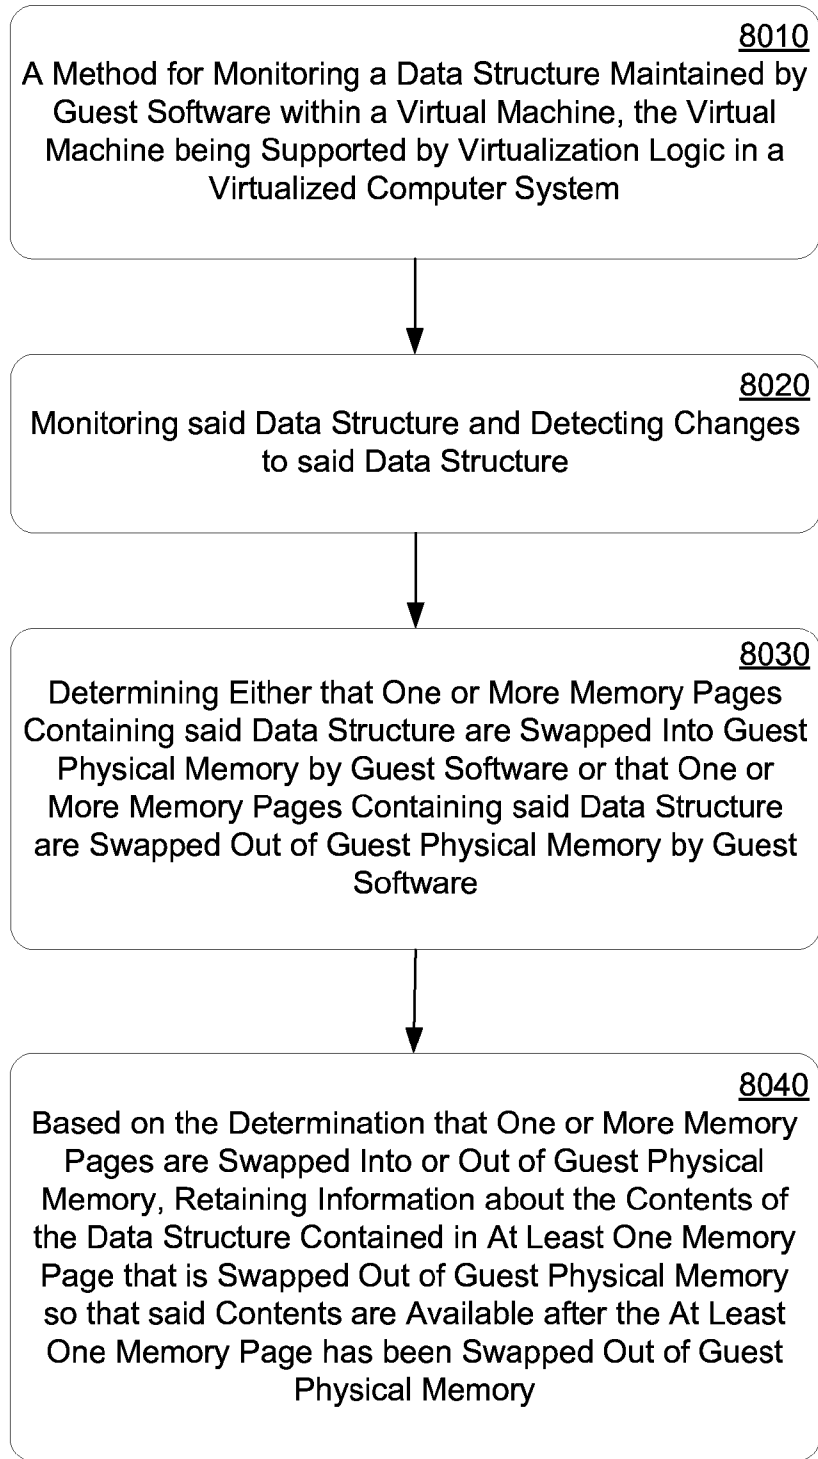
8010
A Method for Monitoring a Data Structure Maintained by Guest Software within a Virtual Machine, the Virtual Machine being Supported by Virtualization Logic in a Virtualized Computer System

8020
Monitoring said Data Structure and Detecting Changes to said Data Structure

8030
Determining Either that One or More Memory Pages Containing said Data Structure are Swapped Into Guest Physical Memory by Guest Software or that One or More Memory Pages Containing said Data Structure are Swapped Out of Guest Physical Memory by Guest Software

8040
Based on the Determination that One or More Memory Pages are Swapped Into or Out of Guest Physical Memory, Retaining Information about the Contents of the Data Structure Contained in At Least One Memory Page that is Swapped Out of Guest Physical Memory so that said Contents are Available after the At Least One Memory Page has been Swapped Out of Guest Physical Memory